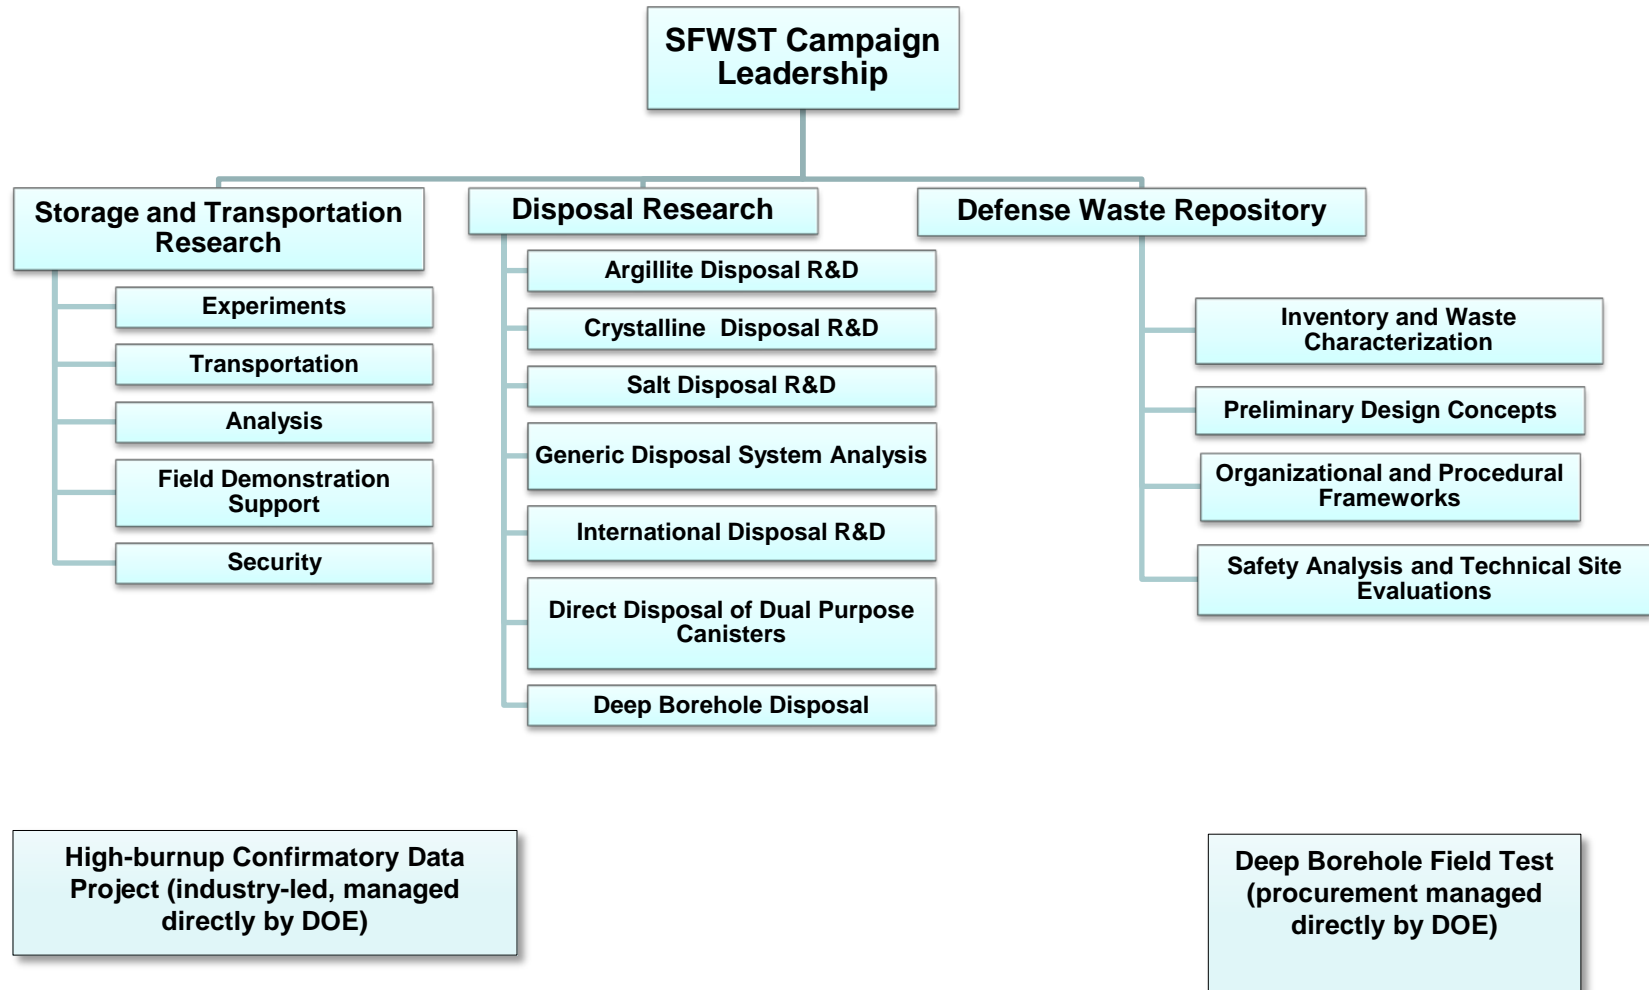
SFWST Campaign Leadership

Storage and Transportation Research

Experiments

Transportation

Analysis

Field Demonstration Support

Security

Disposal Research

Argillite Disposal R&D

Crystalline Disposal R&D

Salt Disposal R&D

Generic Disposal System Analysis

International Disposal R&D

Direct Disposal of Dual Purpose Canisters

Deep Borehole Disposal

Defense Waste Repository

Inventory and Waste Characterization

Preliminary Design Concepts

Organizational and Procedural Frameworks

Safety Analysis and Technical Site Evaluations

High-burnup Confirmatory Data Project (industry-led, managed directly by DOE)

Deep Borehole Field Test (procurement managed directly by DOE)